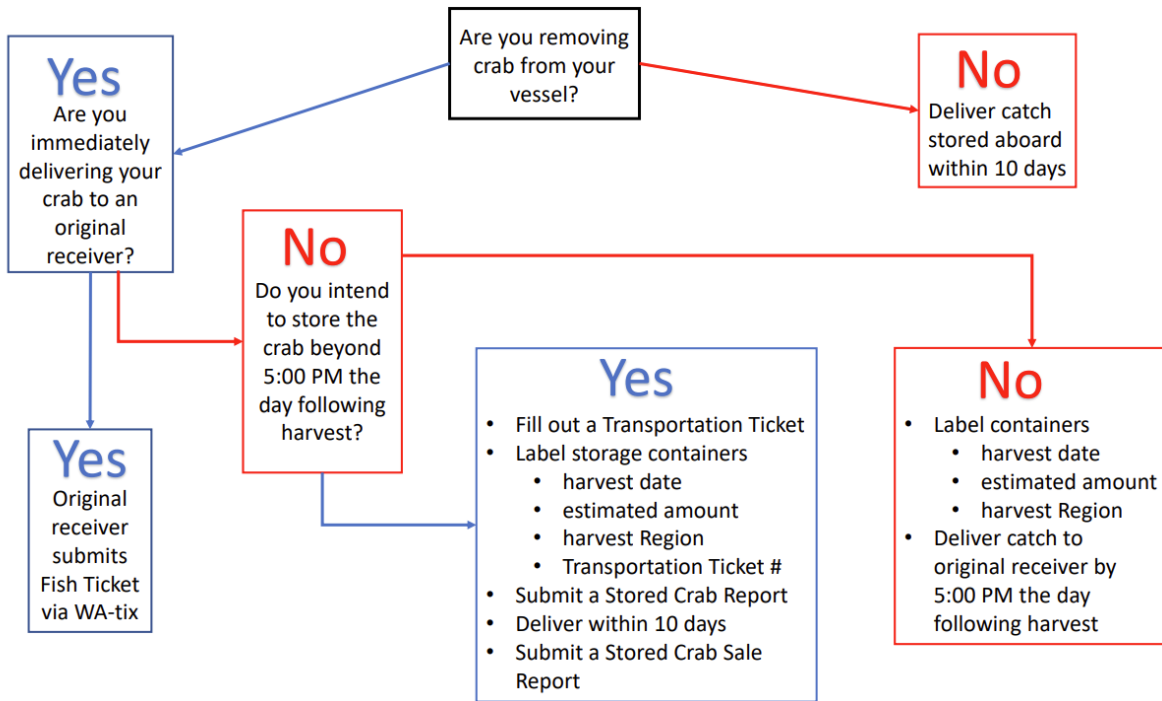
Are you removing crab from your vessel?

Yes
Are you immediately delivering your crab to an original receiver?

No
Deliver catch stored aboard within 10 days

No
Do you intend to store the crab beyond 5:00 PM the day following harvest?

Yes
Original receiver submits Fish Ticket via WA-tix

Yes
- Fill out a Transportation Ticket
- Label storage containers
  - harvest date
  - estimated amount
  - harvest Region
  - Transportation Ticket #
- Submit a Stored Crab Report
- Deliver within 10 days
- Submit a Stored Crab Sale Report

No
- Label containers
  - harvest date
  - estimated amount
  - harvest Region
- Deliver catch to original receiver by 5:00 PM the day following harvest